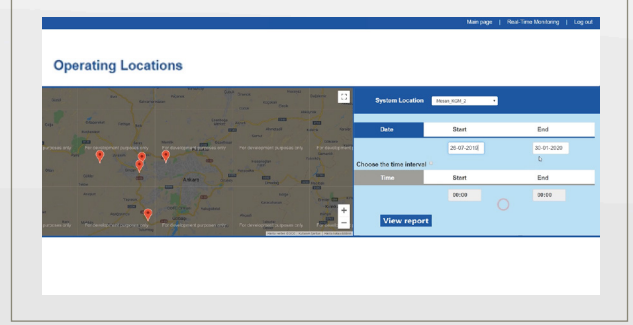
Main page | Real-Time Monitoring | Log out

Operating Locations

For development purposes only For development purposes only For development purposes only For development purposes only

Ankara

For development purposes only For development purposes only For development purposes only For development purposes only

System Location Mezan_KGM_2

| Date | Start | End |
|---|---|---|
| | 26-07-2018 | 30-01-2020 |

Choose the time interval

| Time | Start | End |
|---|---|---|
| | 00:00 | 00:00 |

View report